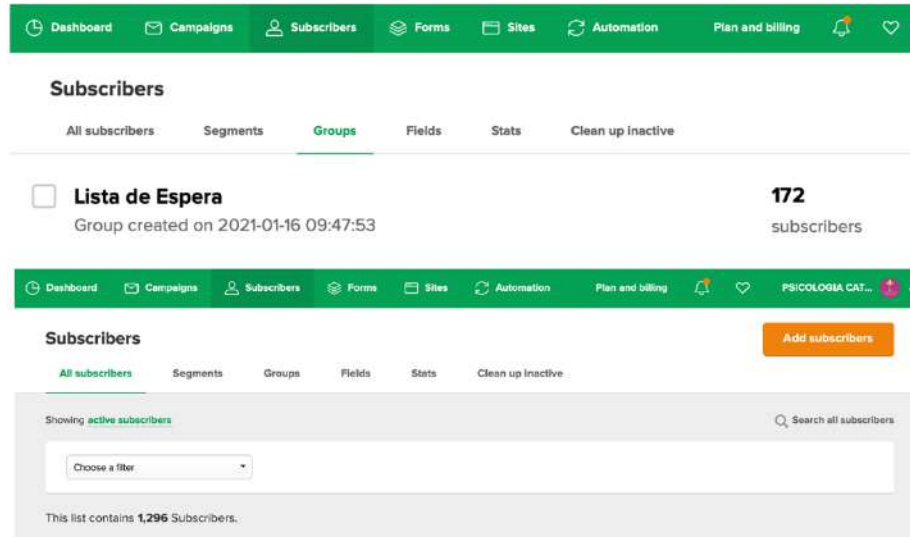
Dashboard Campaigns Subscribers Forms Sites Automation Plan and billing

Subscribers

All subscribers Segments Groups Fields Stats Clean up inactive

Lista de Espera

Group created on 2021-01-16 09:47:53

172

subscribers

Dashboard Campaigns Subscribers Forms Sites Automation Plan and billing PSICOLOGIA CAT...

Subscribers

Add subscribers

All subscribers Segments Groups Fields Stats Clean up inactive

Showing active subscribers

Search all subscribers

Choose a filter

This list contains 1,296 Subscribers.